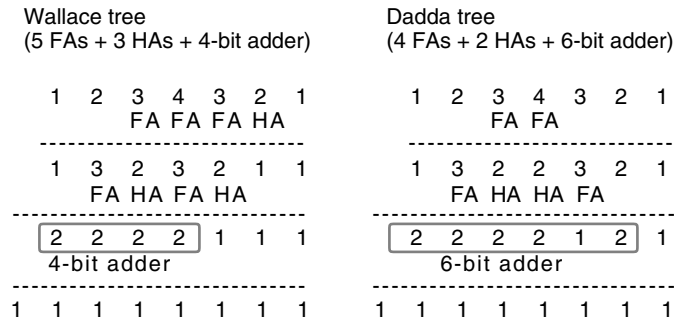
Wallace tree
(5 FAs + 3 HAs + 4-bit adder)

1 2 3 4 3 2 1
FA FA FA HA
----------------------------
1 3 2 3 2 1 1
FA HA FA HA
----------------------------
2 2 2 2 1 1 1
4-bit adder
----------------------------
1 1 1 1 1 1 1 1

Dadda tree
(4 FAs + 2 HAs + 6-bit adder)

1 2 3 4 3 2 1
FA FA
----------------------------
1 3 2 2 3 2 1
FA HA HA FA
----------------------------
2 2 2 2 1 2 1
6-bit adder
----------------------------
1 1 1 1 1 1 1 1